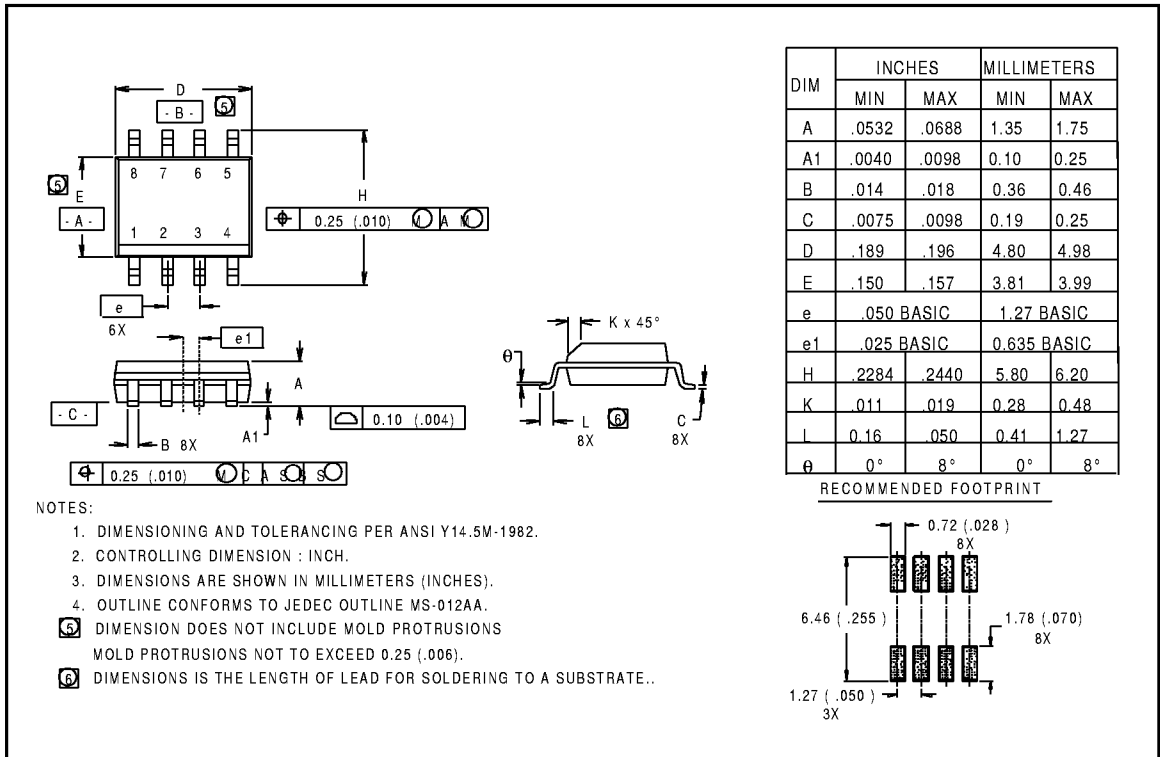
D
- B - 5
8 7 6 5
5 E
- A -
1 2 3 4
H
0.25 (.010) M A M
e
6X
e1
A
- C -
B 8X
A1
0.10 (.004)
0.25 (.010) M C A S B S
θ
K x 45°
L 6
8X
C
8X

| DIM | INCHES MIN | INCHES MAX | MILLIMETERS MIN | MILLIMETERS MAX |
|---|---|---|---|---|
| A | .0532 | .0688 | 1.35 | 1.75 |
| A1 | .0040 | .0098 | 0.10 | 0.25 |
| B | .014 | .018 | 0.36 | 0.46 |
| C | .0075 | .0098 | 0.19 | 0.25 |
| D | .189 | .196 | 4.80 | 4.98 |
| E | .150 | .157 | 3.81 | 3.99 |
| e | .050 BASIC | | 1.27 BASIC | |
| e1 | .025 BASIC | | 0.635 BASIC | |
| H | .2284 | .2440 | 5.80 | 6.20 |
| K | .011 | .019 | 0.28 | 0.48 |
| L | 0.16 | .050 | 0.41 | 1.27 |
| θ | 0° | 8° | 0° | 8° |

RECOMMENDED FOOTPRINT
0.72 (.028)
8X
6.46 (.255)
1.78 (.070)
8X
1.27 (.050)
3X

NOTES:
1. DIMENSIONING AND TOLERANCING PER ANSI Y14.5M-1982.
2. CONTROLLING DIMENSION : INCH.
3. DIMENSIONS ARE SHOWN IN MILLIMETERS (INCHES).
4. OUTLINE CONFORMS TO JEDEC OUTLINE MS-012AA.
5 DIMENSION DOES NOT INCLUDE MOLD PROTRUSIONS
MOLD PROTRUSIONS NOT TO EXCEED 0.25 (.006).
6 DIMENSIONS IS THE LENGTH OF LEAD FOR SOLDERING TO A SUBSTRATE..